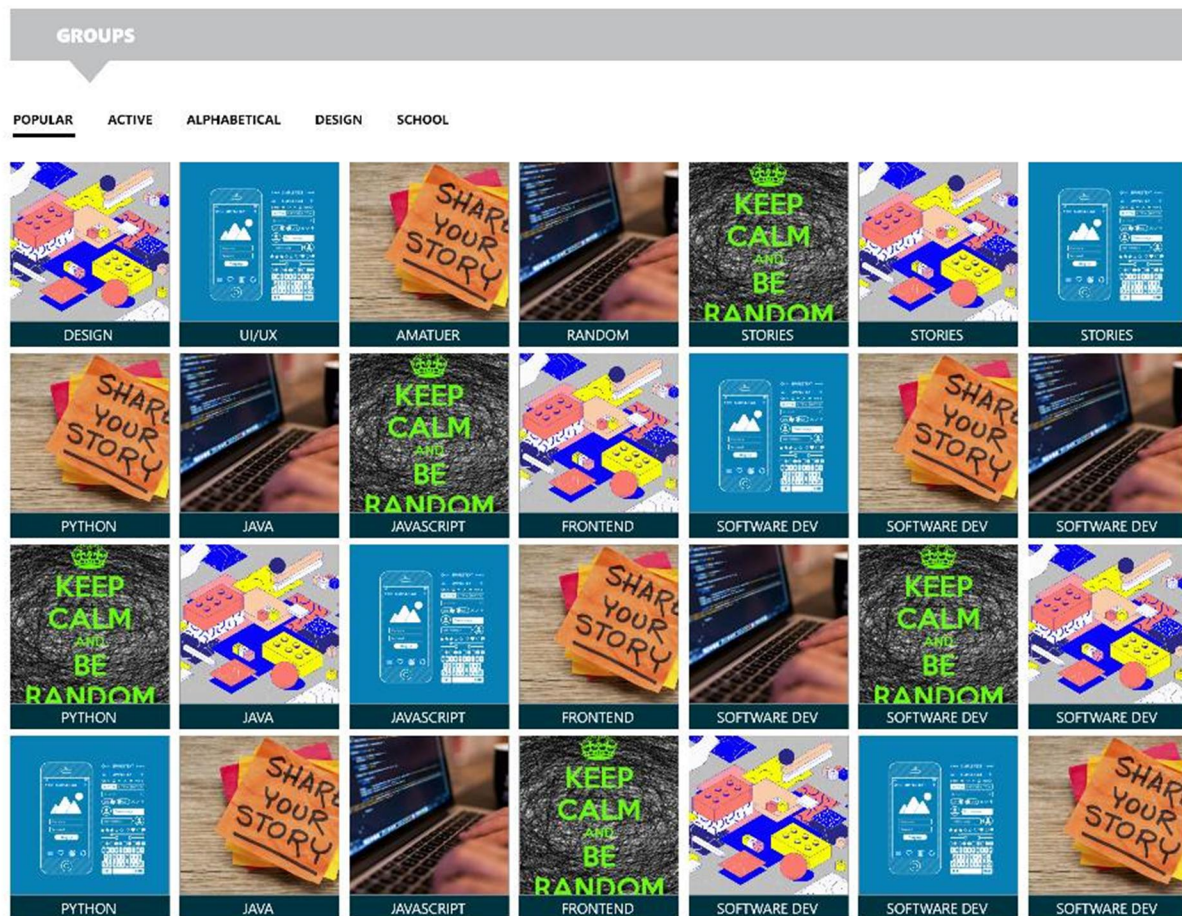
GROUPS

POPULAR ACTIVE ALPHABETICAL DESIGN SCHOOL

SHARE YOUR STORY
KEEP CALM AND BE RANDOM

| DESIGN | UI/UX | AMATUER | RANDOM | STORIES | STORIES | STORIES |
|---|---|---|---|---|---|---|
| PYTHON | JAVA | JAVASCRIPT | FRONTEND | SOFTWARE DEV | SOFTWARE DEV | SOFTWARE DEV |
| PYTHON | JAVA | JAVASCRIPT | FRONTEND | SOFTWARE DEV | SOFTWARE DEV | SOFTWARE DEV |
| PYTHON | JAVA | JAVASCRIPT | FRONTEND | SOFTWARE DEV | SOFTWARE DEV | SOFTWARE DEV |